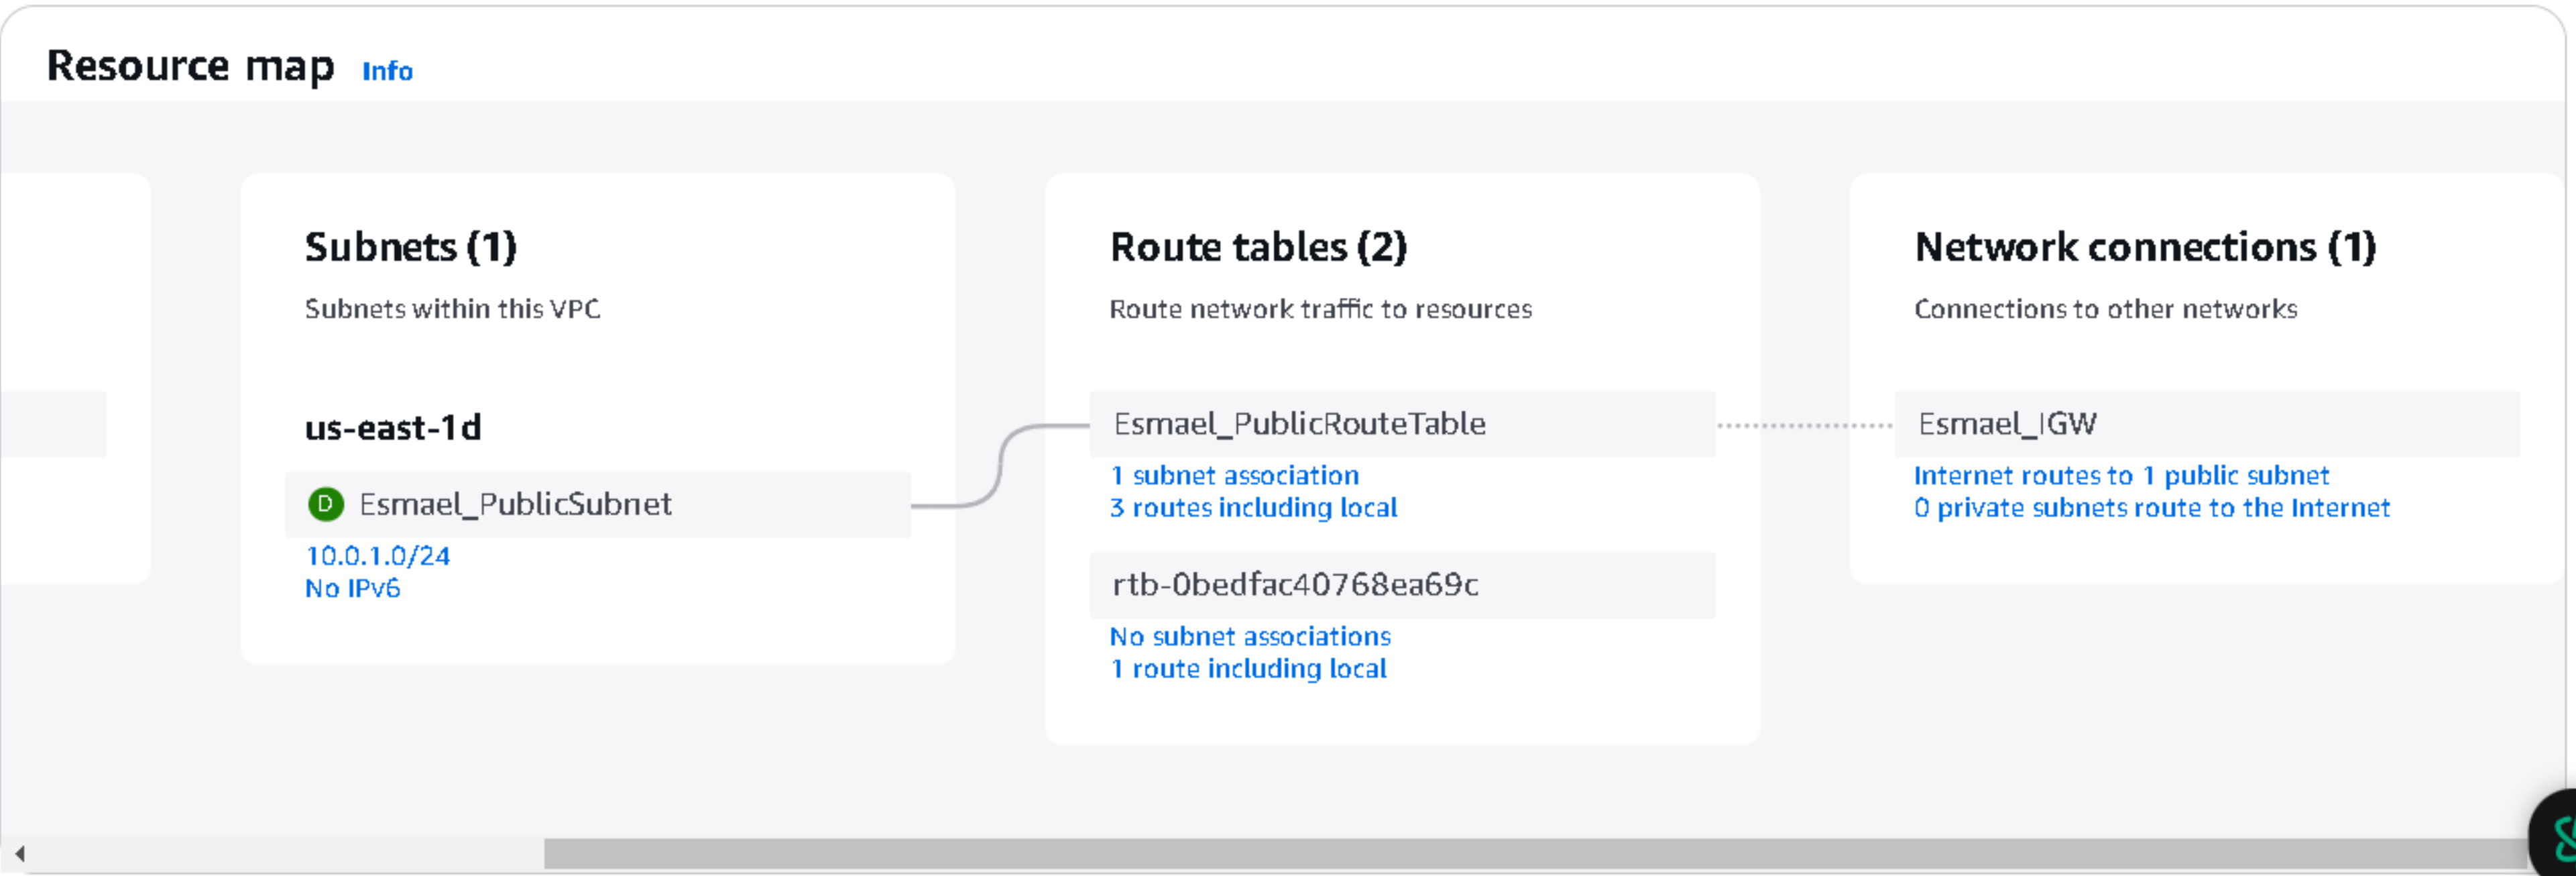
Resource map Info

Subnets (1)

Subnets within this VPC

us-east-1d

D Esmael_PublicSubnet

10.0.1.0/24
No IPv6

Route tables (2)

Route network traffic to resources

Esmael_PublicRouteTable

1 subnet association
3 routes including local

rtb-0bedfac40768ea69c

No subnet associations
1 route including local

Network connections (1)

Connections to other networks

Esmael_IGW

Internet routes to 1 public subnet
0 private subnets route to the Internet